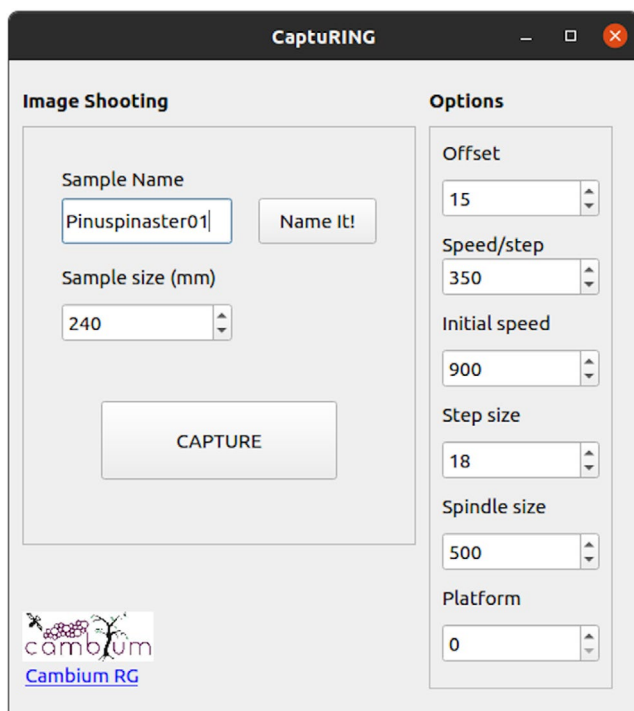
CaptuRING

Image Shooting

Sample Name

Pinuspinaster01

Name It!

Sample size (mm)

240

CAPTURE

Options

Offset

15

Speed/step

350

Initial speed

900

Step size

18

Spindle size

500

Platform

0

cambium

Cambium RG